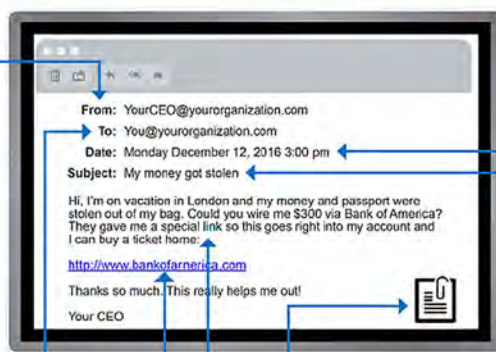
From: YourCEO@yourorganization.com
To: You@yourorganization.com
Date: Monday December 12, 2016 3:00 pm
Subject: My money got stolen

Hi, I'm on vacation in London and my money and passport were stolen out of my bag. Could you wire me $300 via Bank of America? They gave me a special link so this goes right into my account and I can buy a ticket home:

http://www.bankofarnerica.com

Thanks so much. This really helps me out!

Your CEO